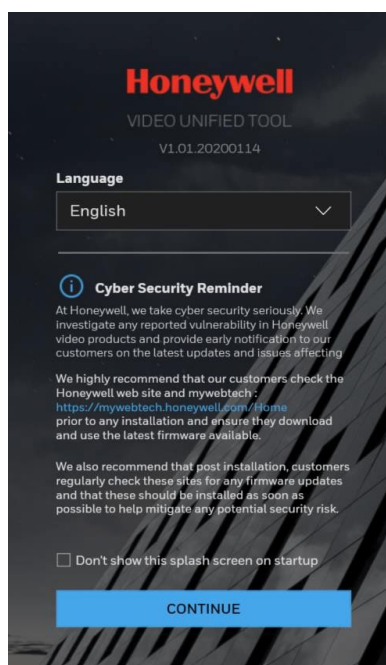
Honeywell

VIDEO UNIFIED TOOL

V1.01.20200114

Language

English

Cyber Security Reminder

At Honeywell, we take cyber security seriously. We investigate any reported vulnerability in Honeywell video products and provide early notification to our customers on the latest updates and issues affecting

We highly recommend that our customers check the Honeywell web site and mywebtech : https://mywebtech.honeywell.com/Home prior to any installation and ensure they download and use the latest firmware available.

We also recommend that post installation, customers regularly check these sites for any firmware updates and that these should be installed as soon as possible to help mitigate any potential security risk.

Don't show this splash screen on startup

CONTINUE